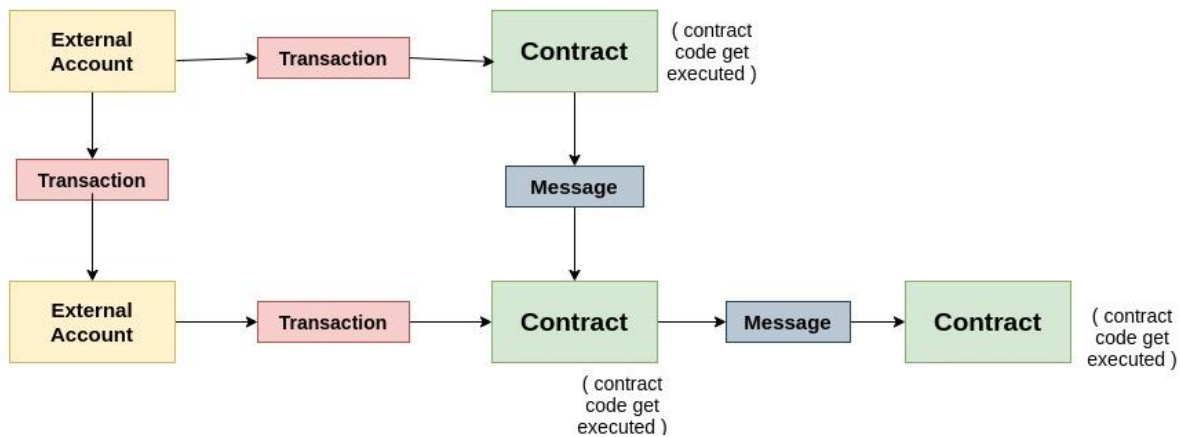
External Account

Transaction

Contract

( contract code get executed )

Transaction

Message

External Account

Transaction

Contract

Message

Contract

( contract code get executed )

( contract code get executed )